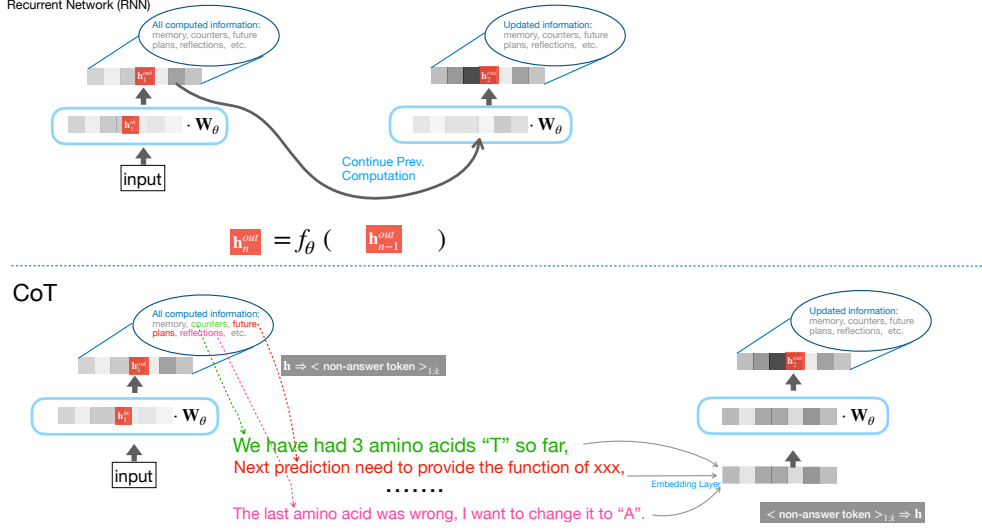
Recurrent Network (RNN)

All computed information: memory, counters, future plans, reflections, etc.

Updated information: memory, counters, future plans, reflections, etc.

$\mathbf{h}_1^{out}$

$\mathbf{h}_2^{out}$

$\mathbf{h}_1^{in}$ $\cdot \mathbf{W}_\theta$

$\cdot \mathbf{W}_\theta$

input

Continue Prev. Computation

$\mathbf{h}_n^{out} = f_\theta ( \mathbf{h}_{n-1}^{out} )$

CoT

All computed information: memory, counters, future plans, reflections, etc.

$\mathbf{h}_1^{out}$

$\mathbf{h} \Rightarrow <$ non-answer token $>_{1:k}$

$\mathbf{h}_1^{in}$ $\cdot \mathbf{W}_\theta$

input

We have had 3 amino acids “T” so far,

Next prediction need to provide the function of xxx,

.......

The last amino acid was wrong, I want to change it to “A”.

Embedding Layer

Updated information: memory, counters, future plans, reflections, etc.

$\mathbf{h}_2^{out}$

$\cdot \mathbf{W}_\theta$

$<$ non-answer token $>_{1:k} \Rightarrow \mathbf{h}$